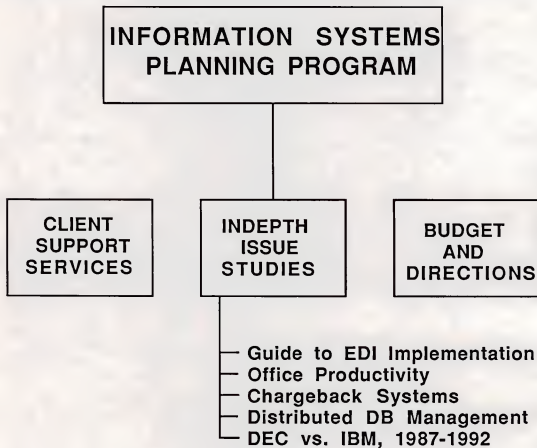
INFORMATION SYSTEMS PLANNING PROGRAM

CLIENT SUPPORT SERVICES

INDEPTH ISSUE STUDIES

BUDGET AND DIRECTIONS

Guide to EDI Implementation
Office Productivity
Chargeback Systems
Distributed DB Management
DEC vs. IBM, 1987-1992